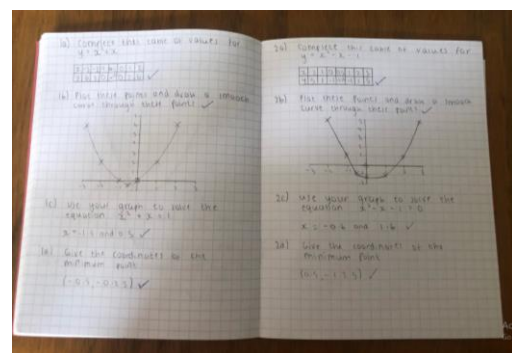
(a) Complete this table of values for $y = x^2 + x$ ✓

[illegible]

(b) Plot these points and draw a smooth curve through these points ✓

(c) Use your graph to solve the equation $x^2 + x = 1$

$x = -1.6$ and $0.6$ ✓

(d) Give the coordinates of the minimum point

$(-0.5, -0.25)$ ✓

2a) Complete this table of values for $y = x^2 - x - 1$

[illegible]

2b) Plot these points and draw a smooth curve through these points ✓

2c) Use your graphs to solve the equation $x^2 - x - 1 = 0$

$x = -0.6$ and $1.6$ ✓

2d) Give the coordinates of the minimum point

$(0.5, -1.25)$ ✓